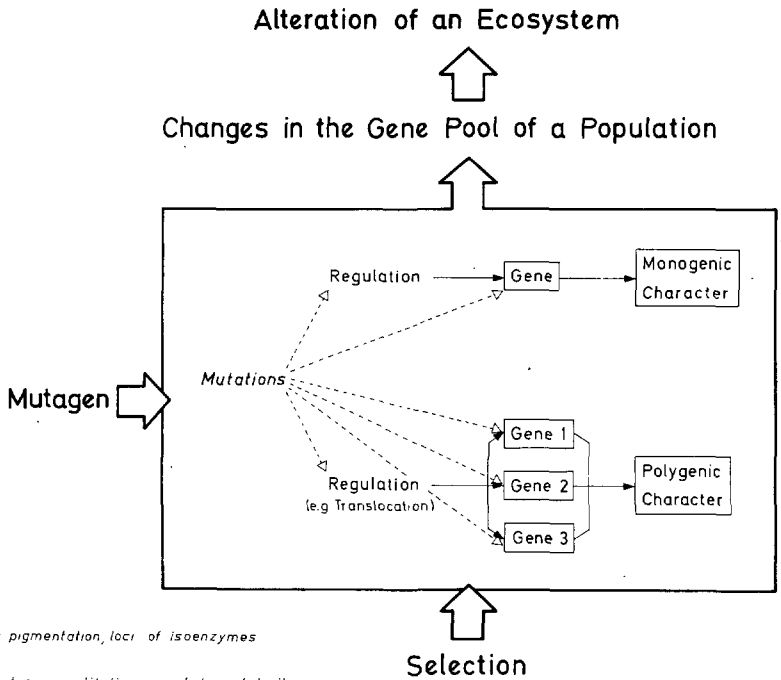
Alteration of an Ecosystem

Changes in the Gene Pool of a Population

Regulation

Gene

Monogenic Character

Mutagen

Mutations

Gene 1

Regulation (e.g Translocation)

Gene 2

Polygenic Character

Gene 3

pigmentation, loci of isoenzymes

Selection

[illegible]